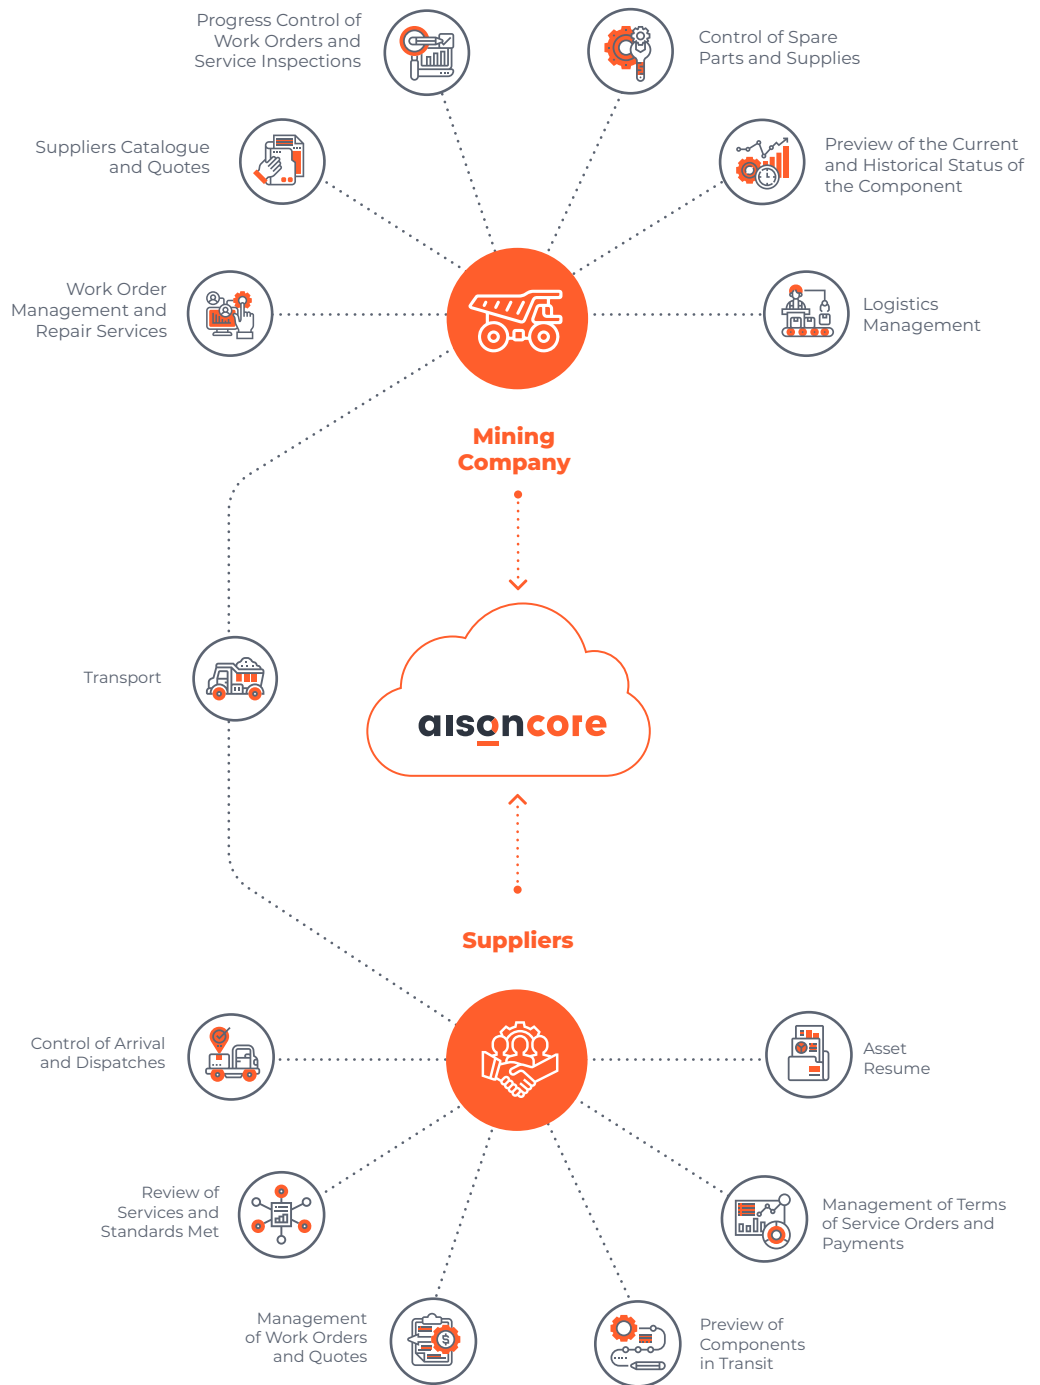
Progress Control of Work Orders and Service Inspections

Control of Spare Parts and Supplies

Suppliers Catalogue and Quotes

Preview of the Current and Historical Status of the Component

Work Order Management and Repair Services

Logistics Management

Mining Company

Transport

aisoncore

Suppliers

Control of Arrival and Dispatches

Asset Resume

Review of Services and Standards Met

Management of Terms of Service Orders and Payments

Management of Work Orders and Quotes

Preview of Components in Transit